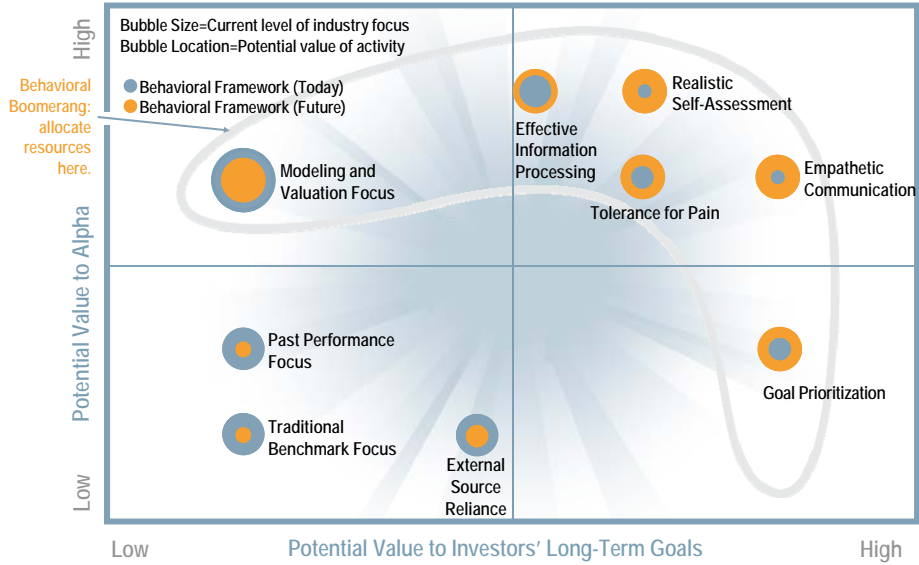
High

Bubble Size=Current level of industry focus
Bubble Location=Potential value of activity

Behavioral Framework (Today)
Behavioral Framework (Future)

Behavioral Boomerang: allocate resources here.

Modeling and Valuation Focus

Effective Information Processing

Realistic Self-Assessment

Tolerance for Pain

Empathetic Communication

Potential Value to Alpha

Past Performance Focus

Goal Prioritization

Traditional Benchmark Focus

External Source Reliance

Low

Low

Potential Value to Investors' Long-Term Goals

High